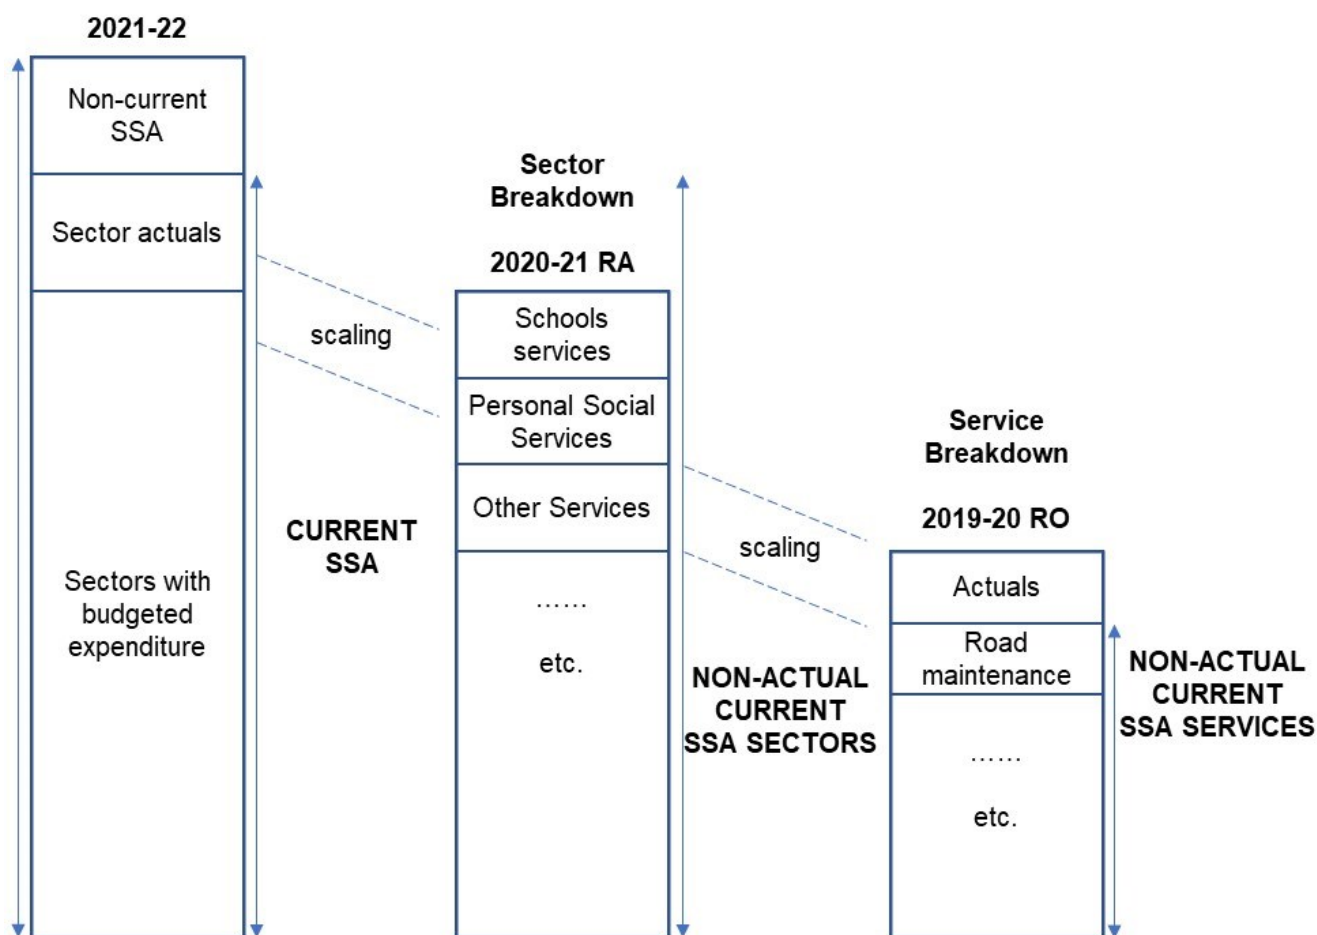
2021-22

Non-current SSA

Sector actuals

Sectors with budgeted expenditure

scaling

CURRENT SSA

Sector Breakdown

2020-21 RA

Schools services

Personal Social Services

Other Services

……

etc.

NON-ACTUAL CURRENT SSA SECTORS

scaling

Service Breakdown

2019-20 RO

Actuals

Road maintenance

……

etc.

NON-ACTUAL CURRENT SSA SERVICES